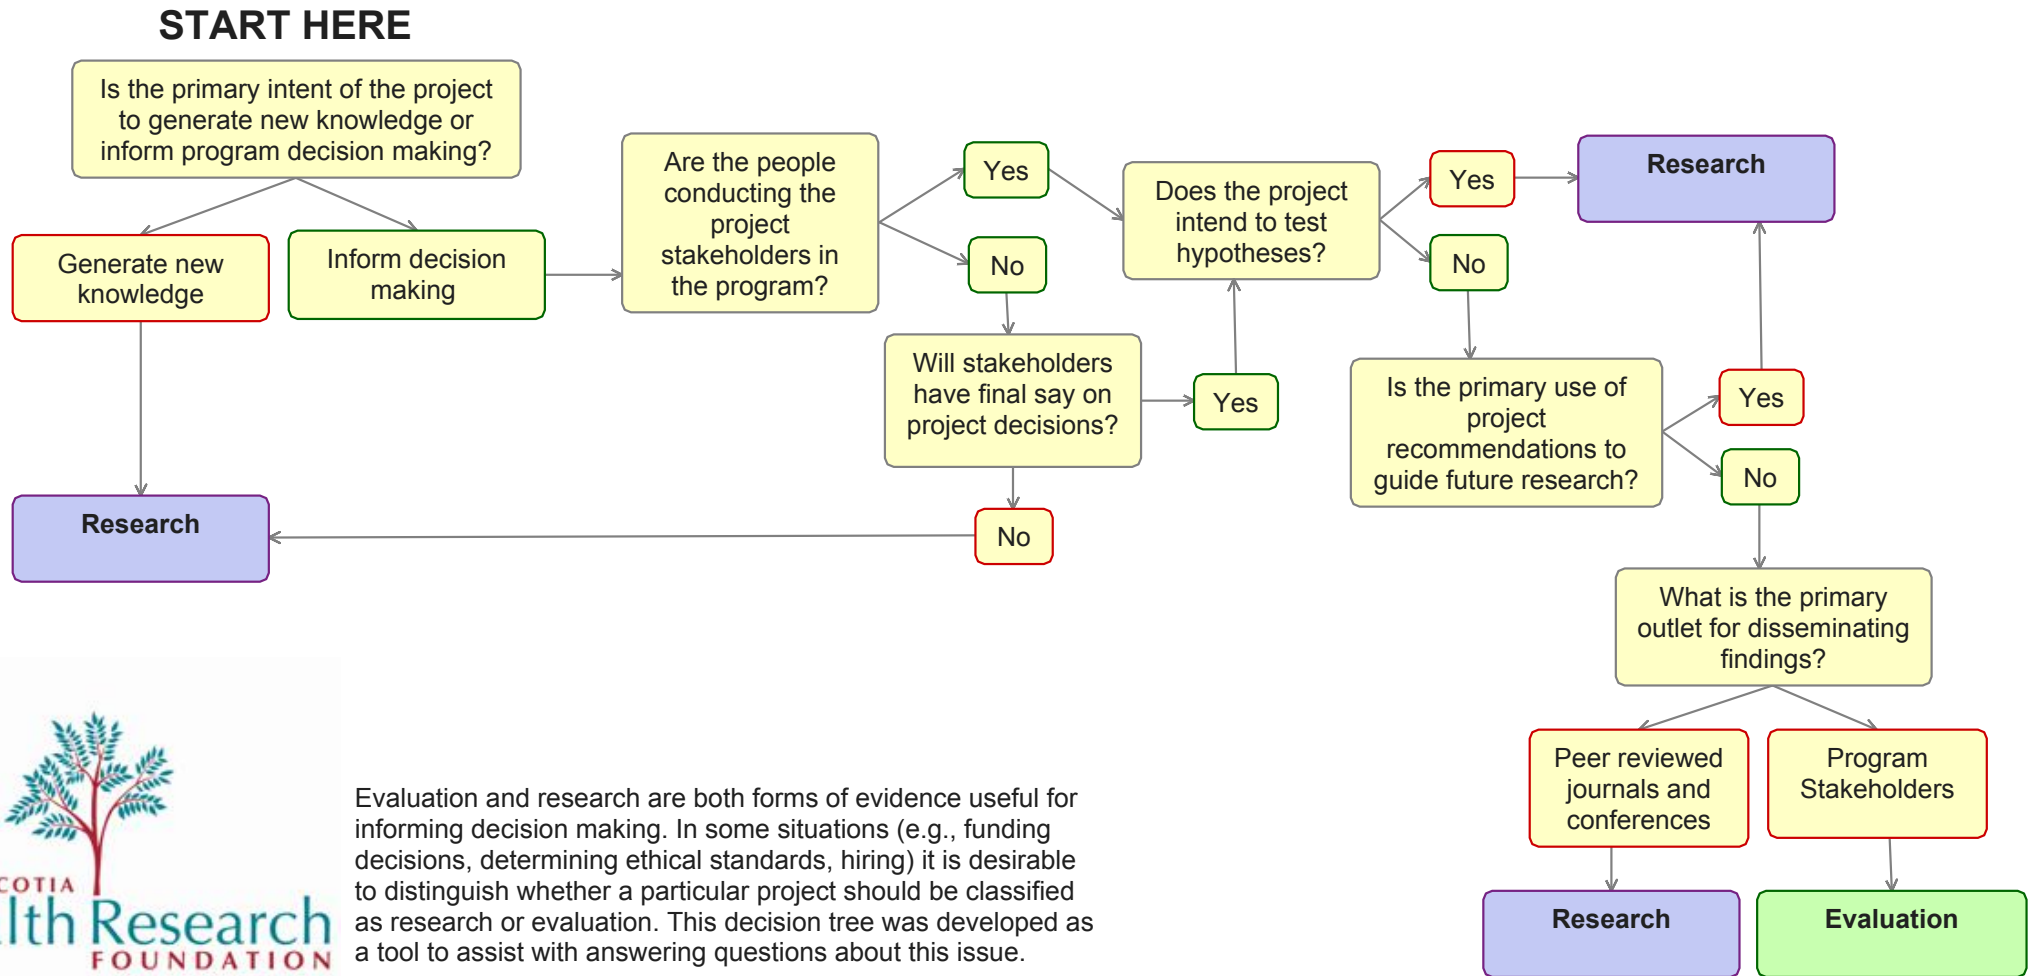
START HERE

Is the primary intent of the project to generate new knowledge or inform program decision making?

Generate new knowledge

Inform decision making

Research

Are the people conducting the project stakeholders in the program?

Yes

No

Will stakeholders have final say on project decisions?

Yes

No

Does the project intend to test hypotheses?

Yes

No

Research

Is the primary use of project recommendations to guide future research?

Yes

No

What is the primary outlet for disseminating findings?

Peer reviewed journals and conferences

Program Stakeholders

Research

Evaluation

COTIA
lth Research
FOUNDATION

Evaluation and research are both forms of evidence useful for informing decision making. In some situations (e.g., funding decisions, determining ethical standards, hiring) it is desirable to distinguish whether a particular project should be classified as research or evaluation. This decision tree was developed as a tool to assist with answering questions about this issue.